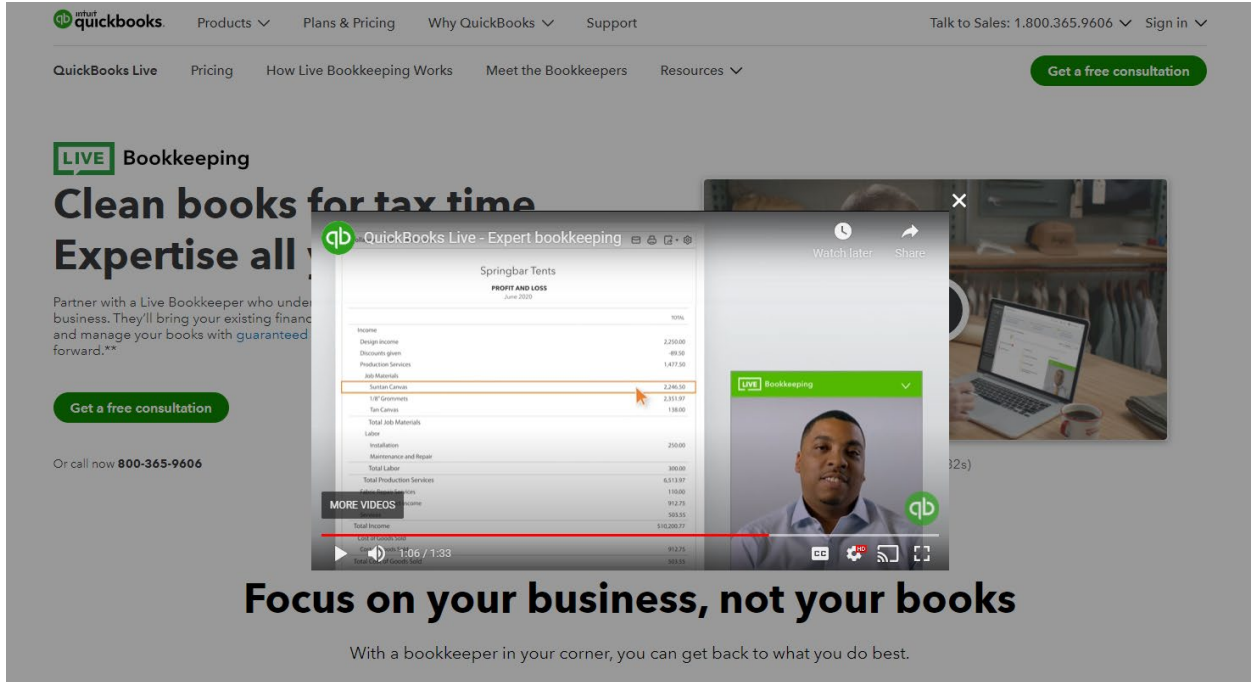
intuit quickbooks. Products Plans & Pricing Why QuickBooks Support Talk to Sales: 1.800.365.9606 Sign in

QuickBooks Live Pricing How Live Bookkeeping Works Meet the Bookkeepers Resources Get a free consultation

LIVE Bookkeeping

Clean books for tax time
Expertise all y

Partner with a Live Bookkeeper who under business. They'll bring your existing financ and manage your books with guaranteed forward.**

Get a free consultation

Or call now 800-365-9606

32s)

QuickBooks Live - Expert bookkeeping

Watch later Share

Springbar Tents
PROFIT AND LOSS
June 2020

| | 10% |
|---|---|
| Income | |
| Design income | 2,250.00 |
| Discounts given | -89.50 |
| Production Services | 1,477.50 |
| Job Materials | |
| Suntan Canvas | 2,246.50 |
| 1/8" Grommets | 2,351.97 |
| Tan Canvas | 138.00 |
| Total Job Materials | |
| Labor | |
| Installation | 250.00 |
| Maintenance and Repair | |
| Total Labor | 300.00 |
| Total Production Services | 6,513.97 |
| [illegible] | 110.00 |
| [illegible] | 912.75 |
| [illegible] | 503.55 |
| Total Income | $10,200.77 |
| Cost of Goods Sold | |
| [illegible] | 912.75 |
| Total Cost of Goods Sold | 503.55 |

LIVE Bookkeeping

MORE VIDEOS

1:06 / 1:33

CC HD

Focus on your business, not your books

With a bookkeeper in your corner, you can get back to what you do best.